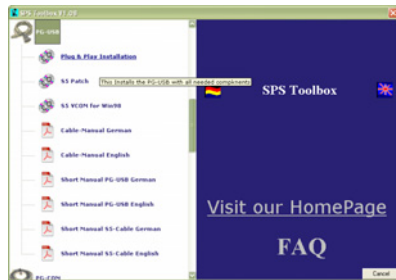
SPS /eXtra V1.09

PG-USB

Plug & Play Installation

S5 Patch

This installs the PG-USB with all needed components

S5 VCOM for Win98

Cable-Manual German

Cable-Manual English

Short Manual PG-USB German

Short Manual PG-USB English

Short Manual S5-Cable German

Short Manual S5-Cable English

PG-COM

SPS Toolbox

Visit our HomePage

FAQ

Cancel